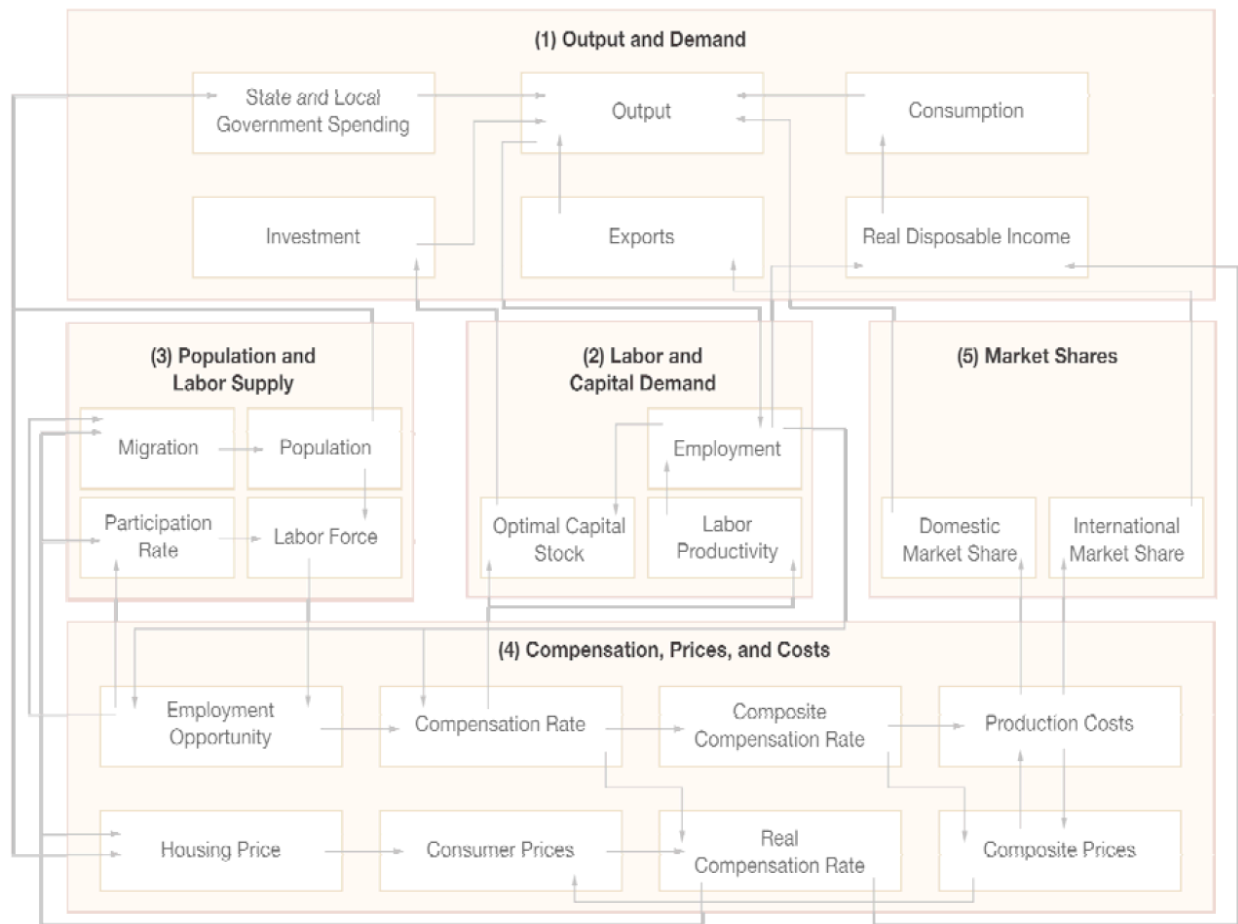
(1) Output and Demand

State and Local Government Spending

Output

Consumption

Investment

Exports

Real Disposable Income

(3) Population and Labor Supply

Migration

Population

Participation Rate

Labor Force

(2) Labor and Capital Demand

Employment

Optimal Capital Stock

Labor Productivity

(5) Market Shares

Domestic Market Share

International Market Share

(4) Compensation, Prices, and Costs

Employment Opportunity

Compensation Rate

Composite Compensation Rate

Production Costs

Housing Price

Consumer Prices

Real Compensation Rate

Composite Prices